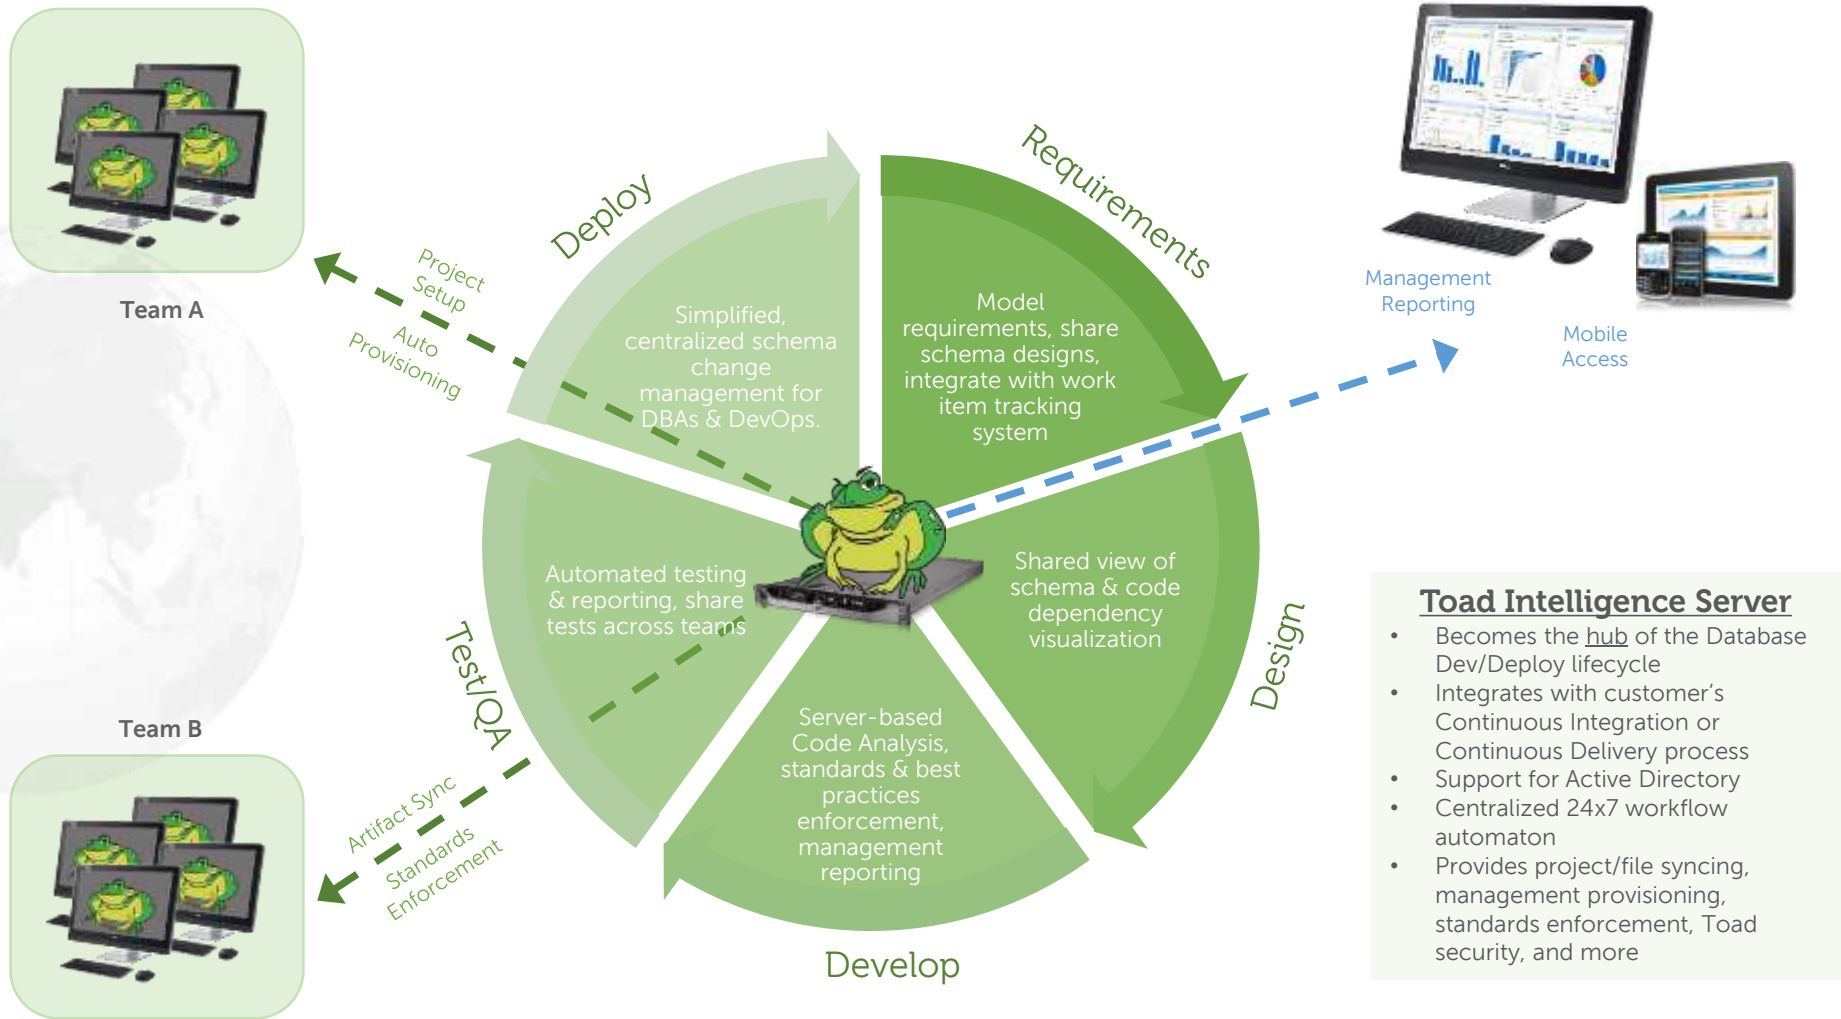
Team A

Project Setup

Auto Provisioning

Deploy

Requirements

Management Reporting

Mobile Access

Simplified, centralized schema change management for DBAs & DevOps.

Model requirements, share schema designs, integrate with work item tracking system

Automated testing & reporting, share tests across teams

Shared view of schema & code dependency visualization

Test/QA

Design

Team B

Artifact Sync

Standards Enforcement

Server-based Code Analysis, standards & best practices enforcement, management reporting

Develop

Toad Intelligence Server

- Becomes the hub of the Database Dev/Deploy lifecycle
- Integrates with customer's Continuous Integration or Continuous Delivery process
- Support for Active Directory
- Centralized 24x7 workflow automaton
- Provides project/file syncing, management provisioning, standards enforcement, Toad security, and more